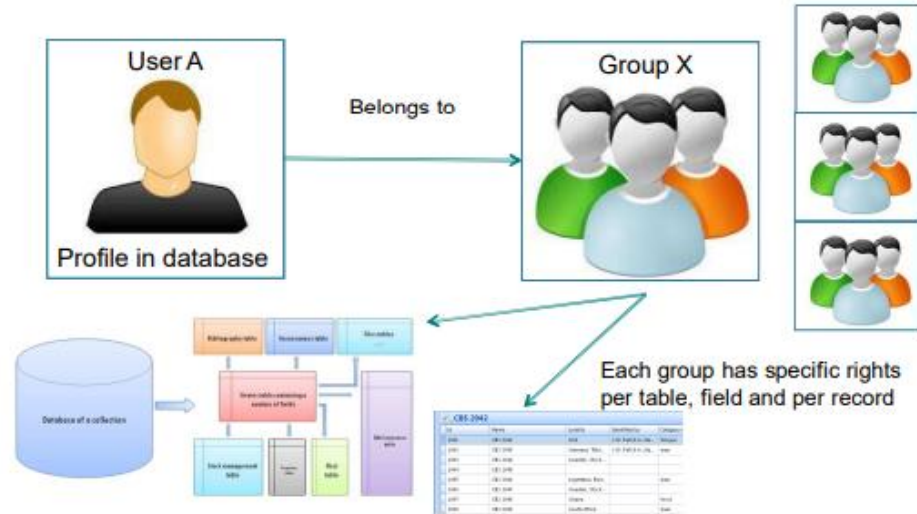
User A

Profile in database

Belongs to

Group X

Database of a collection

Bibliographic table

Taxonomic table

Site table

Stock management table

Plant table

Each group has specific rights per table, field and per record

CBS-2042